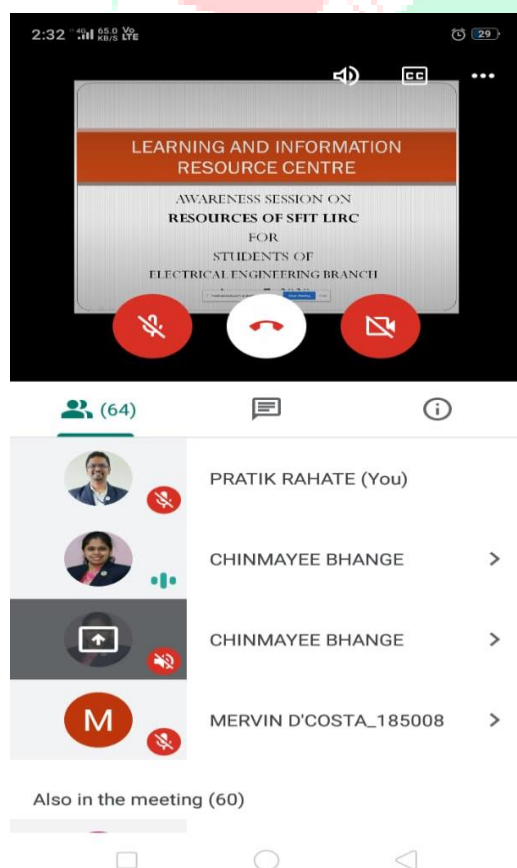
2:32 65.0 KB/S Vo LTE 29

CC

LEARNING AND INFORMATION RESOURCE CENTRE

AWARENESS SESSION ON
RESOURCES OF SFIT LIRC
FOR
STUDENTS OF
ELECTRICAL ENGINEERING BRANCH

(64)

M

PRATIK RAHATE (You)

CHINMAYEE BHANGE

CHINMAYEE BHANGE

MERVIN D'COSTA_185008

Also in the meeting (60)